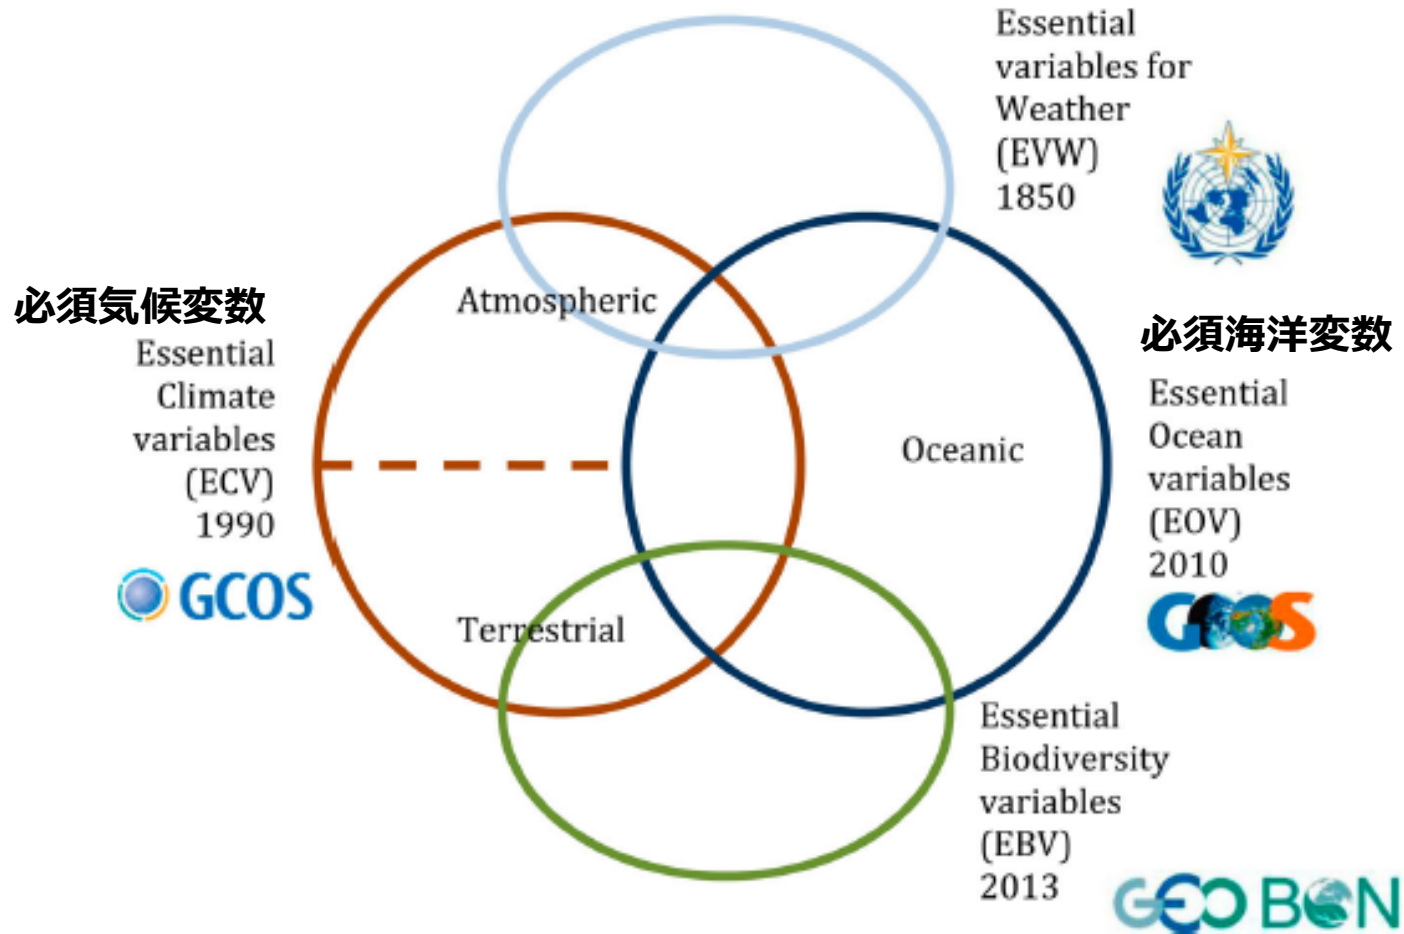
Essential variables for Weather (EVW) 1850

必須気候変数
Essential Climate variables (ECV) 1990

GCOS

Atmospheric

Oceanic

Terrestrial

必須海洋変数
Essential Ocean variables (EOV) 2010

GOOS

Essential Biodiversity variables (EBV) 2013

GEO BON